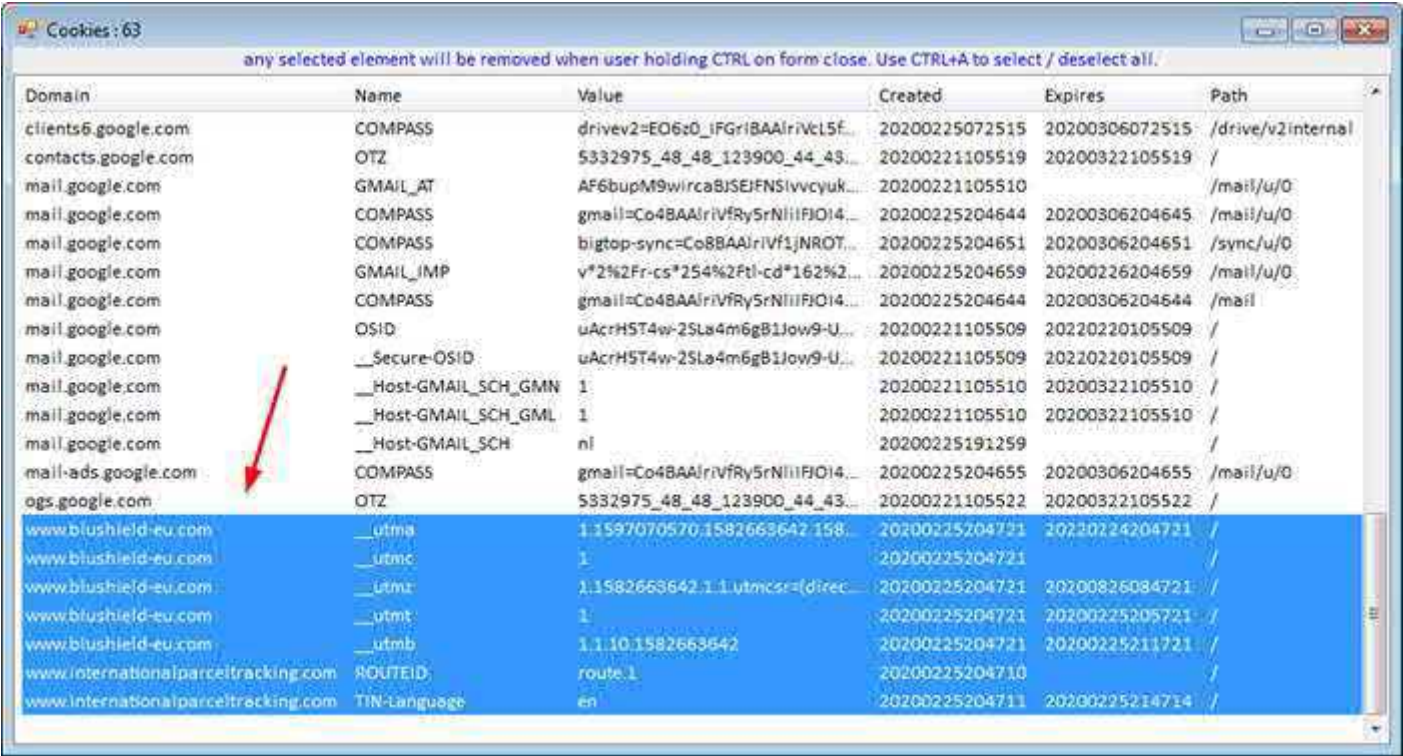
Cookies : 63

any selected element will be removed when user holding CTRL on form close. Use CTRL+A to select / deselect all.

| Domain | Name | Value | Created | Expires | Path |
|---|---|---|---|---|---|
| clients6.google.com | COMPASS | drivev2=EO6z0_IFGrIBAAlriVcL5f... | 20200225072515 | 20200306072515 | /drive/v2internal |
| contacts.google.com | OTZ | 5332975_48_48_123900_44_43... | 20200221105519 | 20200322105519 | / |
| mail.google.com | GMAIL_AT | AF6bupM9wircaBJSEJFNSIvvcyuk... | 20200221105510 | | /mail/u/0 |
| mail.google.com | COMPASS | gmail=Co4BAAlriVfRy5rNIiIFJOI4... | 20200225204644 | 20200306204645 | /mail/u/0 |
| mail.google.com | COMPASS | bigtop-sync=Co8BAAlriVf1jNROT... | 20200225204651 | 20200306204651 | /sync/u/0 |
| mail.google.com | GMAIL_IMP | v*2%2Fr-cs*254%2Ftl-cd*162%2... | 20200225204659 | 20200226204659 | /mail/u/0 |
| mail.google.com | COMPASS | gmail=Co4BAAlriVfRy5rNIiIFJOI4... | 20200225204644 | 20200306204644 | /mail |
| mail.google.com | OSID | uAcrH5T4w-2SLa4m6gB1Jow9-U... | 20200221105509 | 20220220105509 | / |
| mail.google.com | __Secure-OSID | uAcrH5T4w-2SLa4m6gB1Jow9-U... | 20200221105509 | 20220220105509 | / |
| mail.google.com | __Host-GMAIL_SCH_GMN | 1 | 20200221105510 | 20200322105510 | / |
| mail.google.com | __Host-GMAIL_SCH_GML | 1 | 20200221105510 | 20200322105510 | / |
| mail.google.com | __Host-GMAIL_SCH | nl | 20200225191259 | | / |
| mail-ads.google.com | COMPASS | gmail=Co4BAAlriVfRy5rNIiIFJOI4... | 20200225204655 | 20200306204655 | /mail/u/0 |
| ogs.google.com | OTZ | 5332975_48_48_123900_44_43... | 20200221105522 | 20200322105522 | / |
| www.blushield-eu.com | __utma | 1.1597070570.1582663642.158... | 20200225204721 | 20220224204721 | / |
| www.blushield-eu.com | __utmc | 1 | 20200225204721 | | / |
| www.blushield-eu.com | __utmz | 1.1582663642.1.1.utmcsr=(direc... | 20200225204721 | 20200826084721 | / |
| www.blushield-eu.com | __utmt | 1 | 20200225204721 | 20200225205721 | / |
| www.blushield-eu.com | __utmb | 1.1.10.1582663642 | 20200225204721 | 20200225211721 | / |
| www.internationalparceltracking.com | ROUTEID | route.1 | 20200225204710 | | / |
| www.internationalparceltracking.com | TIN-Language | en | 20200225204711 | 20200225214714 | / |